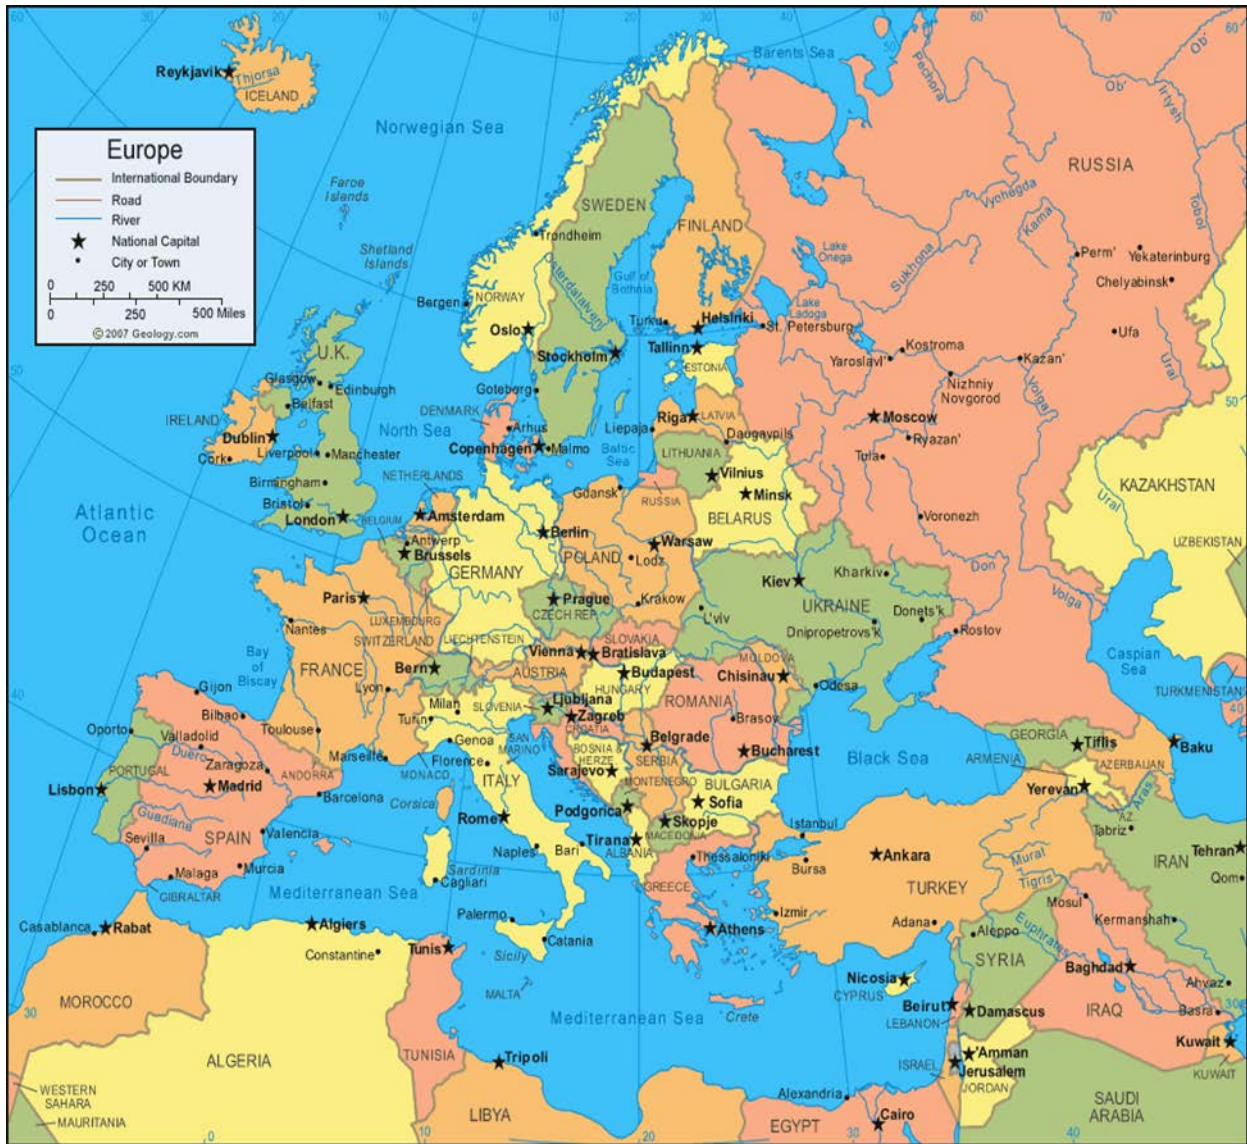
Europe
International Boundary
Road
River
National Capital
City or Town
0 250 500 KM
0 250 500 Miles
© 2007 Geology.com

Reykjavik
Thjorsa
ICELAND
Norwegian Sea
Barents Sea
Pechora
Ob'
Ob'
Irtysh
Faroe Islands
Shetland Islands
SWEDEN
FINLAND
RUSSIA
Vychegda
Kama
Tobol
Trondheim
Osterdalalven
Gulf of Bothnia
Lake Onega
Sukhona
Perm'
Yekaterinburg
Chelyabinsk
Bergen
NORWAY
Lake Ladoga
Oslo
Turku
Helsinki
St. Petersburg
Ufa
Ural
Stockholm
Tallinn
Kostroma
Yaroslavl'
Kazan'
U.K.
ESTONIA
Nizhniy Novgorod
Volga
Glasgow
Edinburgh
Goteborg
Belfast
DENMARK
Riga
LATVIA
Moscow
IRELAND
North Sea
Arhus
Liepaja
Daugavpils
Dublin
Copenhagen
Malmo
Baltic Sea
Ryazan'
Cork
Liverpool
Manchester
LITHUANIA
Tula
NETHERLANDS
Vilnius
Birmingham
Gdansk
RUSSIA
Minsk
KAZAKHSTAN
Atlantic Ocean
Bristol
Amsterdam
Ural
London
BELGIUM
Berlin
BELARUS
Voronezh
Antwerp
Brussels
Warsaw
POLAND
UZBEKISTAN
GERMANY
Lodz
Kiev
Kharkiv
Don
Paris
Prague
Krakow
Volga
LUXEMBOURG
CZECH REP.
UKRAINE
Donets'k
Nantes
L'viv
SWITZERLAND
LIECHTENSTEIN
Dnipropetrovs'k
Rostov
SLOVAKIA
Vienna
Bratislava
Bay of Biscay
FRANCE
Bern
AUSTRIA
Budapest
MOLDOVA
Chisinau
Caspian Sea
Lyon
HUNGARY
Gijon
Odesa
TURKMENISTAN
Milan
SLOVENIA
Ljubljana
ROMANIA
Bilbao
Zagreb
Brasov
Oporto
Turin
Toulouse
CROATIA
Valladolid
Genoa
SAN MARINO
BOSNIA & HERZE.
Belgrade
GEORGIA
Tiflis
Duero
Marseille
Bucharest
Black Sea
Baku
Zaragoza
ANDORRA
MONACO
Florence
SERBIA
ARMENIA
PORTUGAL
Sarajevo
AZERBAIJAN
Madrid
ITALY
MONTENEGRO
BULGARIA
Yerevan
Lisbon
Barcelona
Corsica
Sofia
Podgorica
AZ.
Guadiana
Rome
Skopje
Istanbul
Tabriz
SPAIN
Valencia
MACEDONIA
Tirana
Sevilla
Naples
Bari
Thessaloniki
Ankara
Tehran
ALBANIA
Bursa
IRAN
Murcia
Sardinia
Murat
Malaga
Cagliari
GREECE
TURKEY
Tigris
Qom
GIBRALTAR
Mediterranean Sea
Izmir
Mosul
Palermo
Euphrates
Kermanshah
Casablanca
Rabat
Algiers
Athens
Adana
Aleppo
Catania
Constantine
Tunis
Sicily
SYRIA
Nicosia
Baghdad
MOROCCO
MALTA
CYPRUS
Ahvaz
Beirut
Damascus
IRAQ
Mediterranean Sea
Crete
LEBANON
Basra
ALGERIA
TUNISIA
Tripoli
'Amman
Kuwait
ISRAEL
Jerusalem
KUWAIT
WESTERN SAHARA
JORDAN
Alexandria
SAUDI ARABIA
LIBYA
Cairo
MAURITANIA
EGYPT